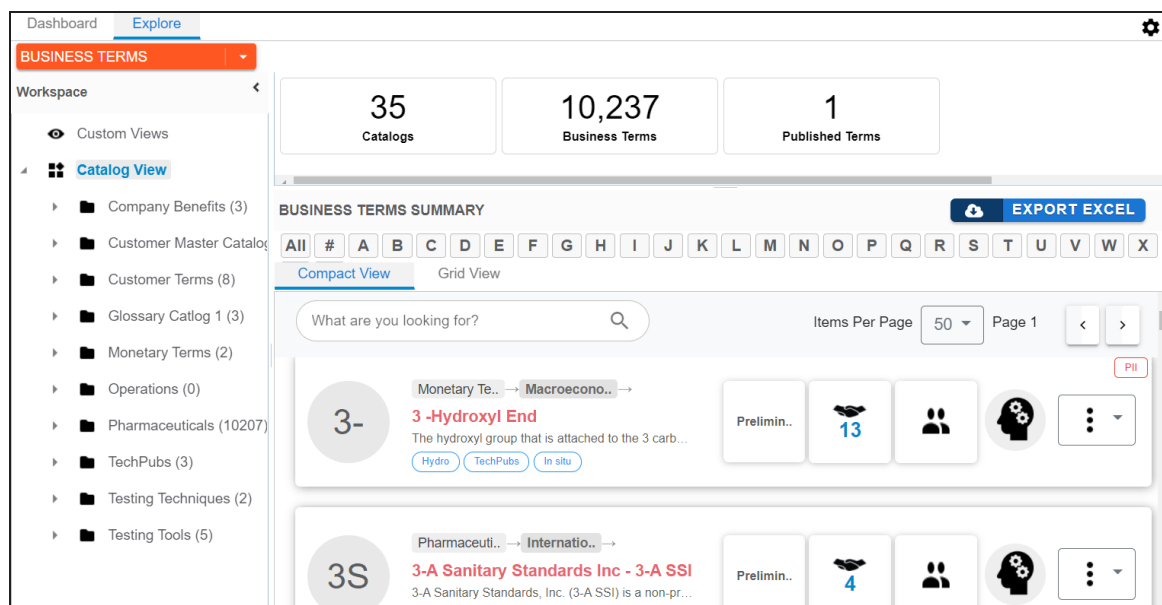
Dashboard Explore

BUSINESS TERMS

Workspace

Custom Views

Catalog View

Company Benefits (3)

Customer Master Catalog

Customer Terms (8)

Glossary Catlog 1 (3)

Monetary Terms (2)

Operations (0)

Pharmaceuticals (10207)

TechPubs (3)

Testing Techniques (2)

Testing Tools (5)

35
Catalogs

10,237
Business Terms

1
Published Terms

BUSINESS TERMS SUMMARY

EXPORT EXCEL

All # A B C D E F G H I J K L M N O P Q R S T U V W X

Compact View Grid View

What are you looking for?

Items Per Page 50 Page 1

PII

3-

Monetary Te.. → Macroecono.. →

3 -Hydroxyl End

The hydroxyl group that is attached to the 3 carb...

Hydro TechPubs In situ

Prelimin..

13

3S

Pharmaceuti.. → Internatio.. →

3-A Sanitary Standards Inc - 3-A SSI

3-A Sanitary Standards, Inc. (3-A SSI) is a non-pr...

Prelimin..

4